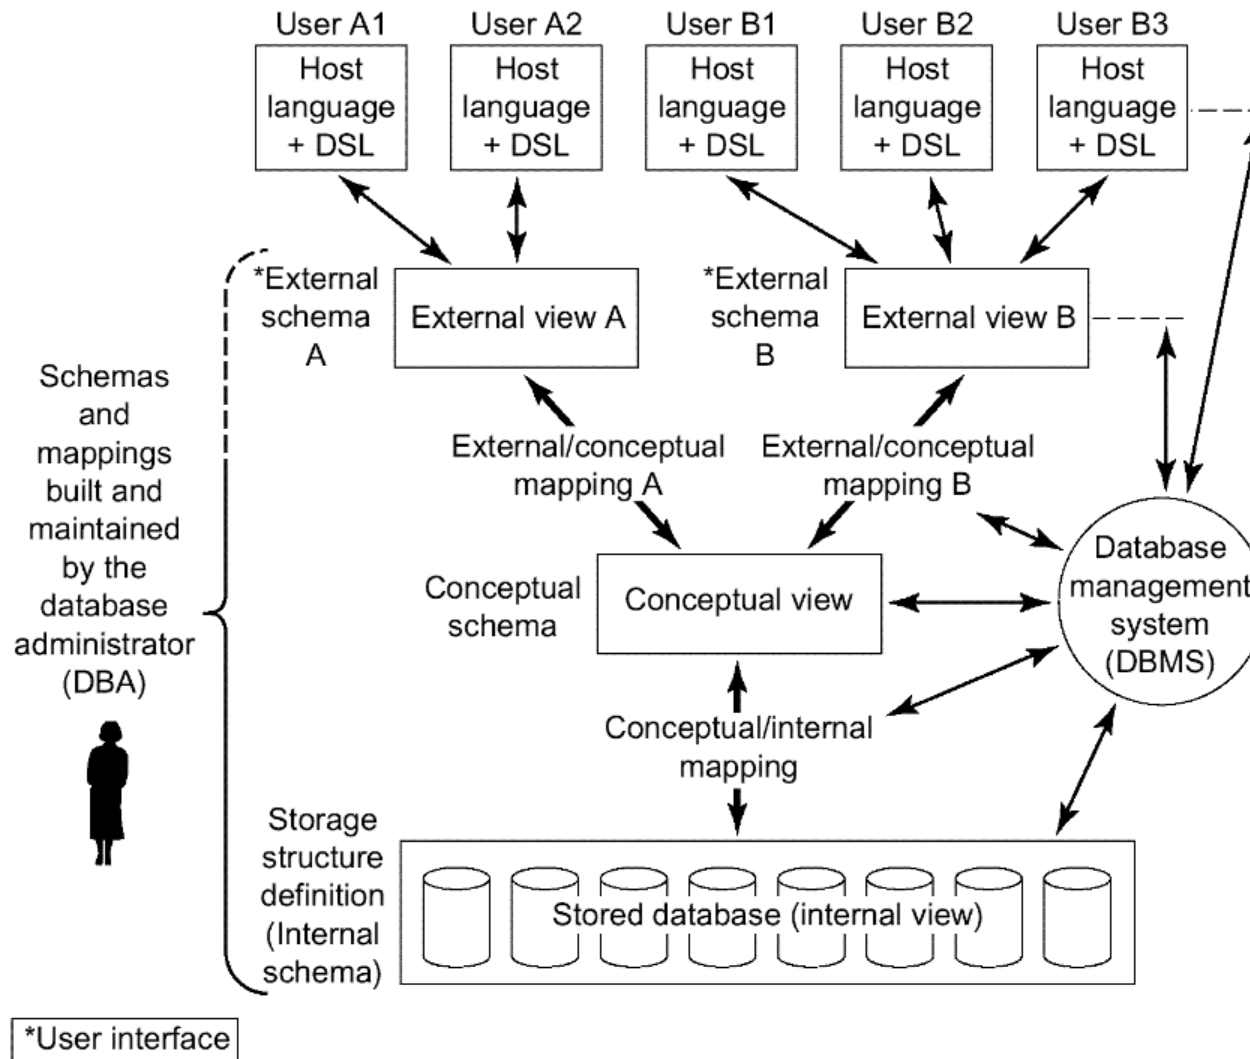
User A1
Host language + DSL

User A2
Host language + DSL

User B1
Host language + DSL

User B2
Host language + DSL

User B3
Host language + DSL

Schemas and mappings built and maintained by the database administrator (DBA)

*External schema A

External view A

*External schema B

External view B

External/conceptual mapping A

External/conceptual mapping B

Database management system (DBMS)

Conceptual schema

Conceptual view

Conceptual/internal mapping

Storage structure definition (Internal schema)

Stored database (internal view)

*User interface